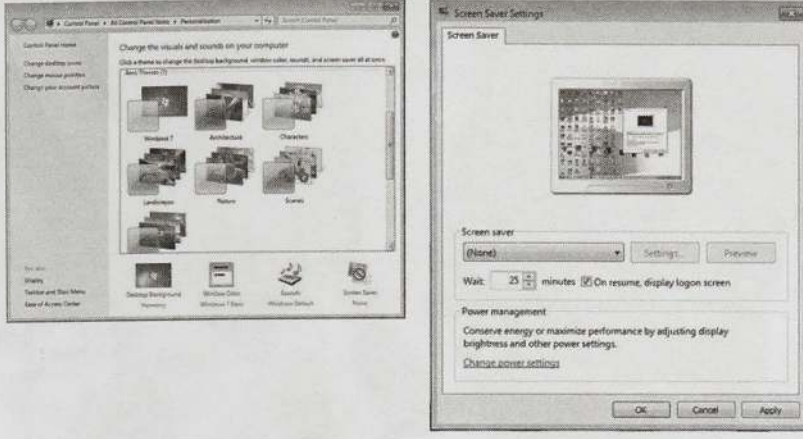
Control Panel ▸ All Control Panel Items ▸ Personalization

Search Control Panel

Control Panel Home

Change desktop icons

Change mouse pointers

Change your account picture

Change the visuals and sounds on your computer

Click a theme to change the desktop background, window color, sounds, and screen saver all at once.

Aero Themes (7)

Windows 7

Architecture

Characters

Landscapes

Nature

Scenes

See also

Display

Taskbar and Start Menu

Ease of Access Center

Desktop Background
Harmony

Window Color
Windows 7 Basic

Sounds
Windows Default

Screen Saver
None

Screen Saver Settings

Screen Saver

Screen saver

(None)

Settings...

Preview

Wait: 25 minutes On resume, display logon screen

Power management

Conserve energy or maximize performance by adjusting display brightness and other power settings.

Change power settings

OK

Cancel

Apply